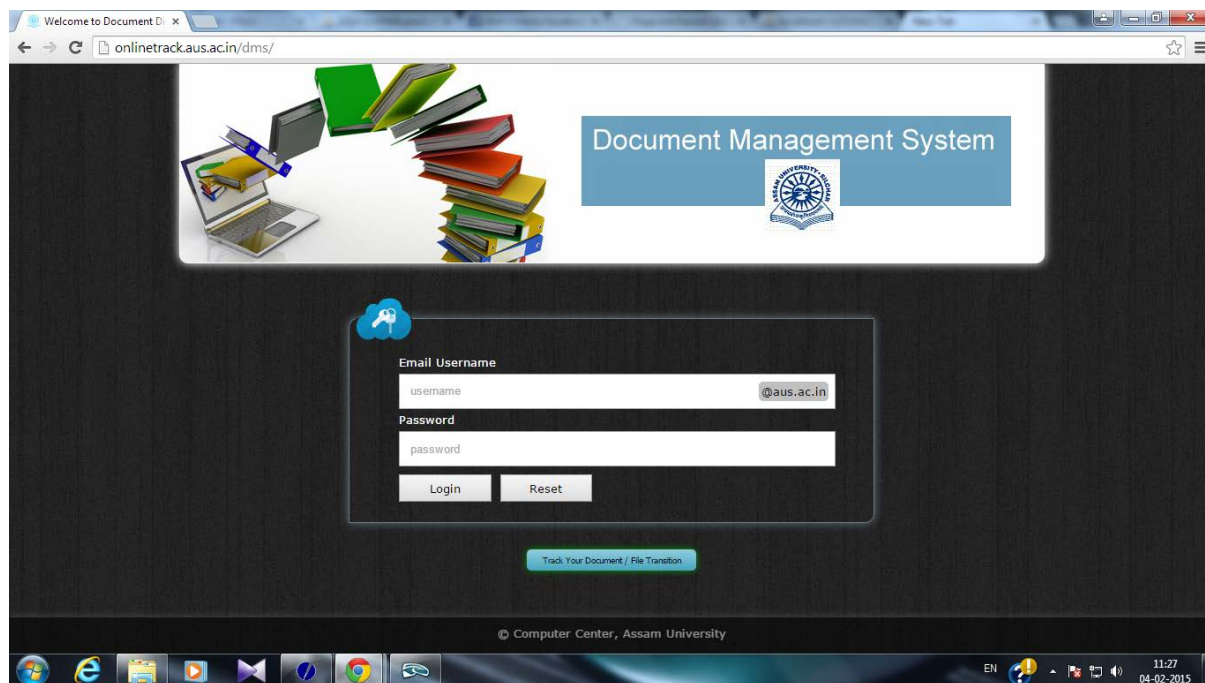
Welcome to Document D ×

onlinetrack.aus.ac.in/dms/

Document Management System

ASSAM UNIVERSITY SILCHAR

Email Username

username

@aus.ac.in

Password

password

Login

Reset

Track Your Document / File Transition

© Computer Center, Assam University

EN

11:27
04-02-2015